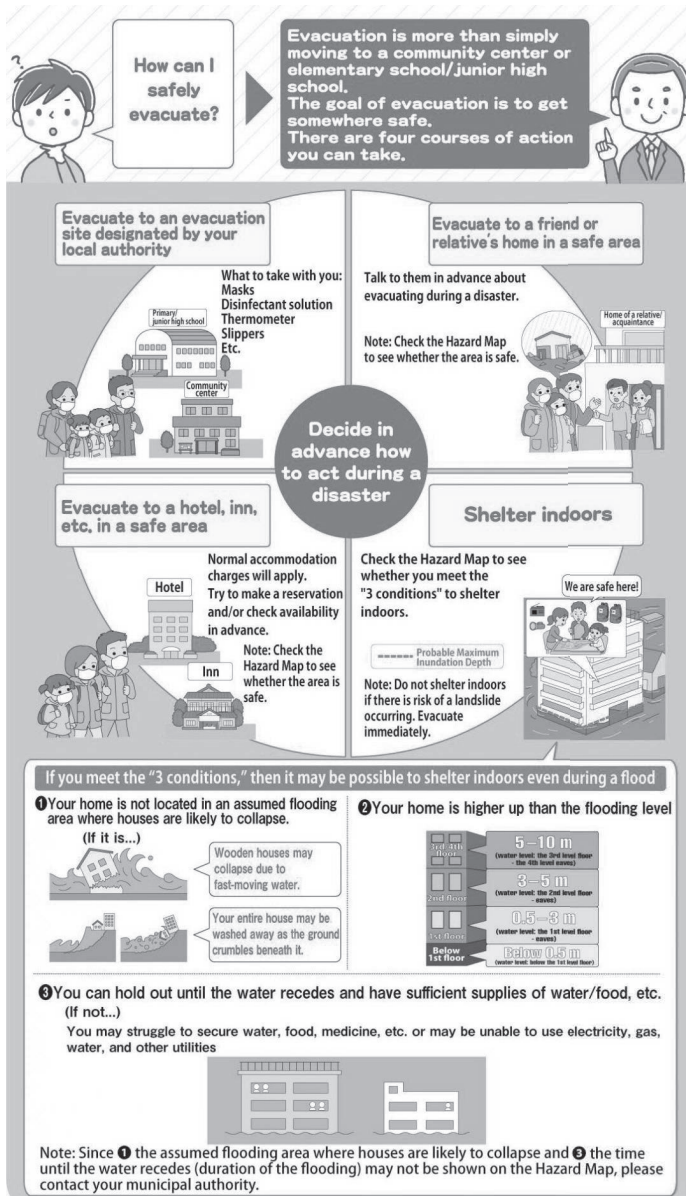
How can I safely evacuate?

Evacuation is more than simply moving to a community center or elementary school/junior high school.
The goal of evacuation is to get somewhere safe.
There are four courses of action you can take.

Evacuate to an evacuation site designated by your local authority

What to take with you:
Masks
Disinfectant solution
Thermometer
Slippers
Etc.

Primary/junior high school

Community center

Evacuate to a friend or relative's home in a safe area

Talk to them in advance about evacuating during a disaster.

Note: Check the Hazard Map to see whether the area is safe.

Home of a relative/acquaintance

Decide in advance how to act during a disaster

Evacuate to a hotel, inn, etc. in a safe area

Normal accommodation charges will apply.
Try to make a reservation and/or check availability in advance.

Hotel

Note: Check the Hazard Map to see whether the area is safe.

Inn

Shelter indoors

Check the Hazard Map to see whether you meet the "3 conditions" to shelter indoors.

We are safe here!

Probable Maximum Inundation Depth

Note: Do not shelter indoors if there is risk of a landslide occurring. Evacuate immediately.

If you meet the "3 conditions," then it may be possible to shelter indoors even during a flood

❶Your home is not located in an assumed flooding area where houses are likely to collapse.

(If it is...)

Wooden houses may collapse due to fast-moving water.

Your entire house may be washed away as the ground crumbles beneath it.

❷Your home is higher up than the flooding level

3rd-4th floor
5～10 m
(water level: the 3rd level floor - the 4th level eaves)

2nd floor
3～5 m
(water level: the 2nd level floor - eaves)

1st floor
0.5～3 m
(water level: the 1st level floor - eaves)

Below 1st floor
Below 0.5 m
(water level: below the 1st level floor)

❸You can hold out until the water recedes and have sufficient supplies of water/food, etc.
(If not...)
You may struggle to secure water, food, medicine, etc. or may be unable to use electricity, gas, water, and other utilities

Note: Since ❶ the assumed flooding area where houses are likely to collapse and ❸ the time until the water recedes (duration of the flooding) may not be shown on the Hazard Map, please contact your municipal authority.